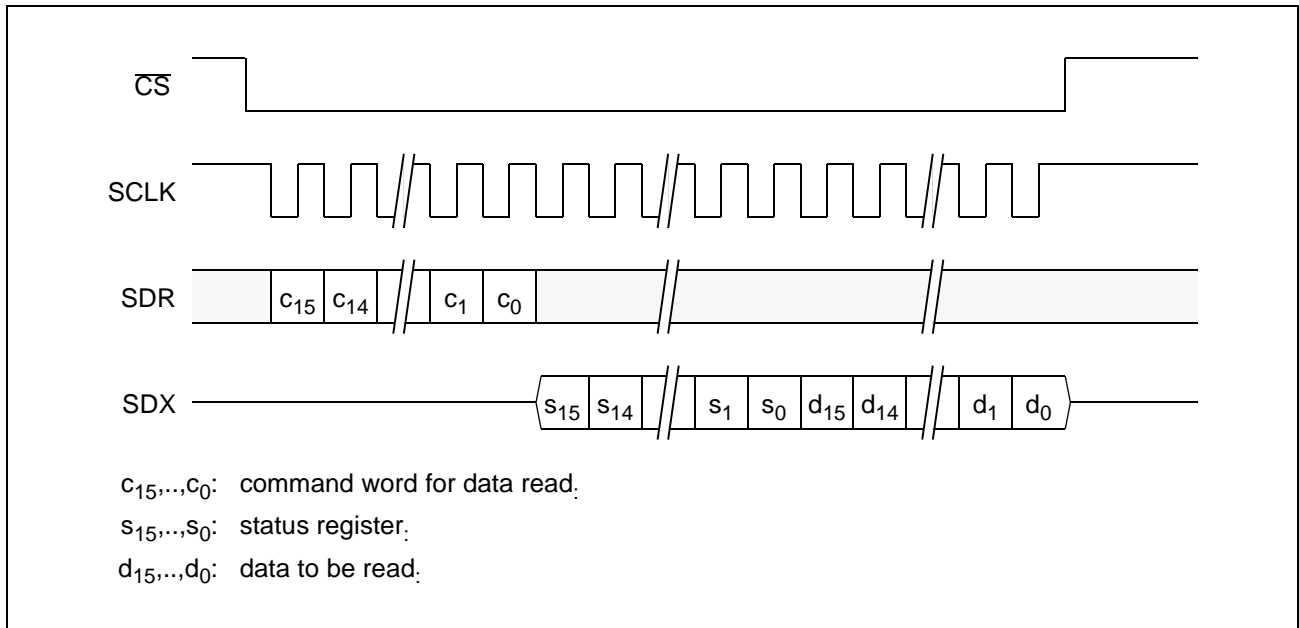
$\overline{CS}$

SCLK

SDR $c_{15}$ $c_{14}$ $c_1$ $c_0$

SDX $s_{15}$ $s_{14}$ $s_1$ $s_0$ $d_{15}$ $d_{14}$ $d_1$ $d_0$

$c_{15}$,..,$c_0$: command word for data read.

$s_{15}$,..,$s_0$: status register.

$d_{15}$,..,$d_0$: data to be read.